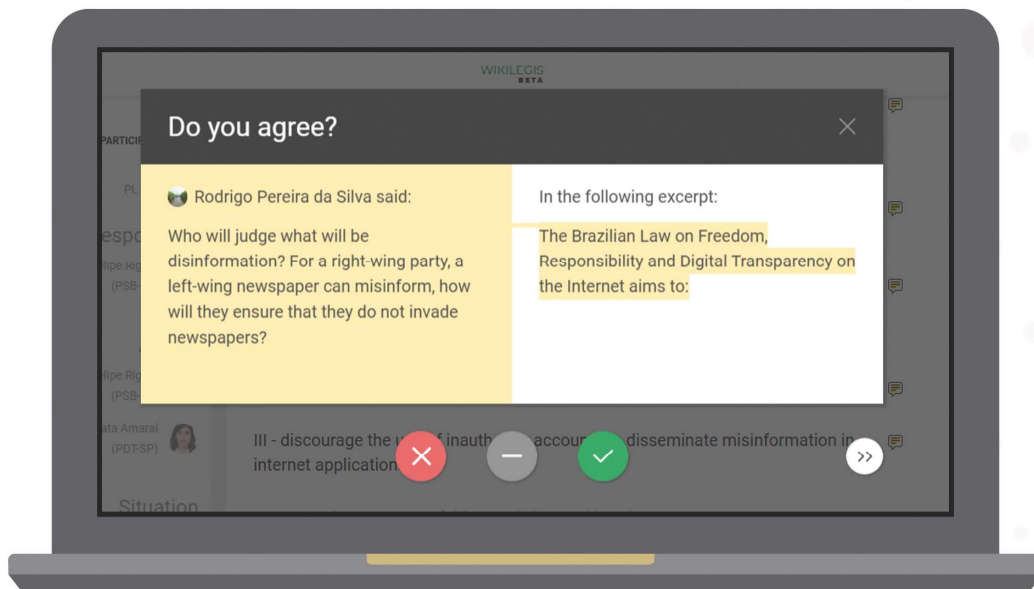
WIKILEGIS
BETA

PARTICI

PL

espo

lipe Rig
(PSB-

lipe Rig
(PSB-

ata Amaral
(PDT-SP)

Situation

Do you agree?

×

Rodrigo Pereira da Silva said:

Who will judge what will be disinformation? For a right-wing party, a left-wing newspaper can misinform, how will they ensure that they do not invade newspapers?

In the following excerpt:

The Brazilian Law on Freedom, Responsibility and Digital Transparency on the Internet aims to:

III - discourage the u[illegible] inauth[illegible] accou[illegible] disseminate misinformation in internet application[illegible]

>>